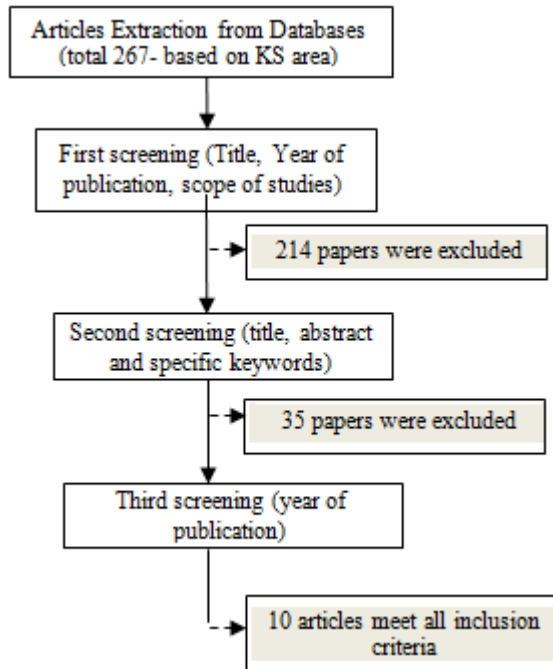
Articles Extraction from Databases (total 267- based on KS area)

First screening (Title, Year of publication, scope of studies)

214 papers were excluded

Second screening (title, abstract and specific keywords)

35 papers were excluded

Third screening (year of publication)

10 articles meet all inclusion criteria